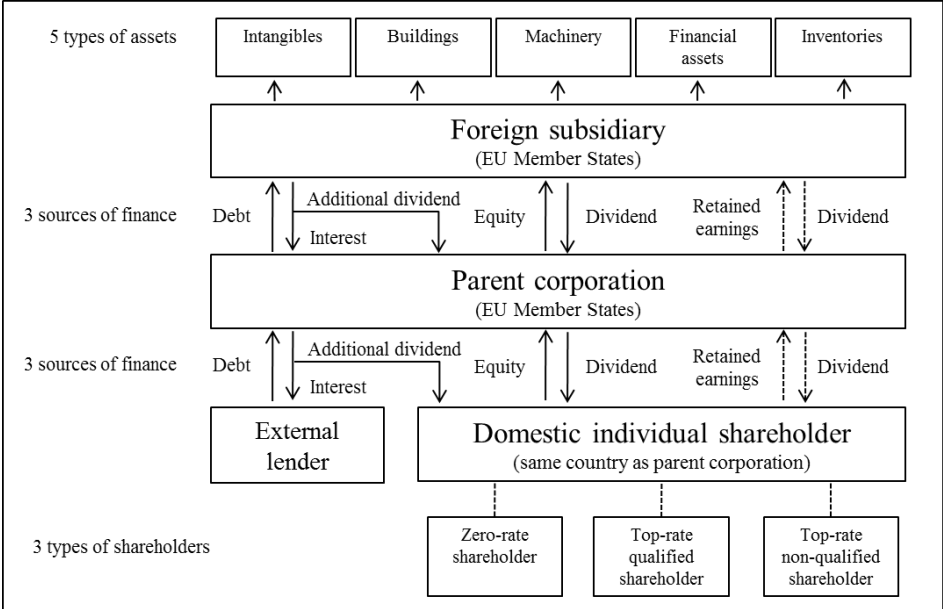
5 types of assets

Intangibles

Buildings

Machinery

Financial assets

Inventories

Foreign subsidiary
(EU Member States)

3 sources of finance

Debt

Additional dividend

Interest

Equity

Dividend

Retained earnings

Dividend

Parent corporation
(EU Member States)

3 sources of finance

Debt

Additional dividend

Interest

Equity

Dividend

Retained earnings

Dividend

External lender

Domestic individual shareholder
(same country as parent corporation)

3 types of shareholders

Zero-rate shareholder

Top-rate qualified shareholder

Top-rate non-qualified shareholder